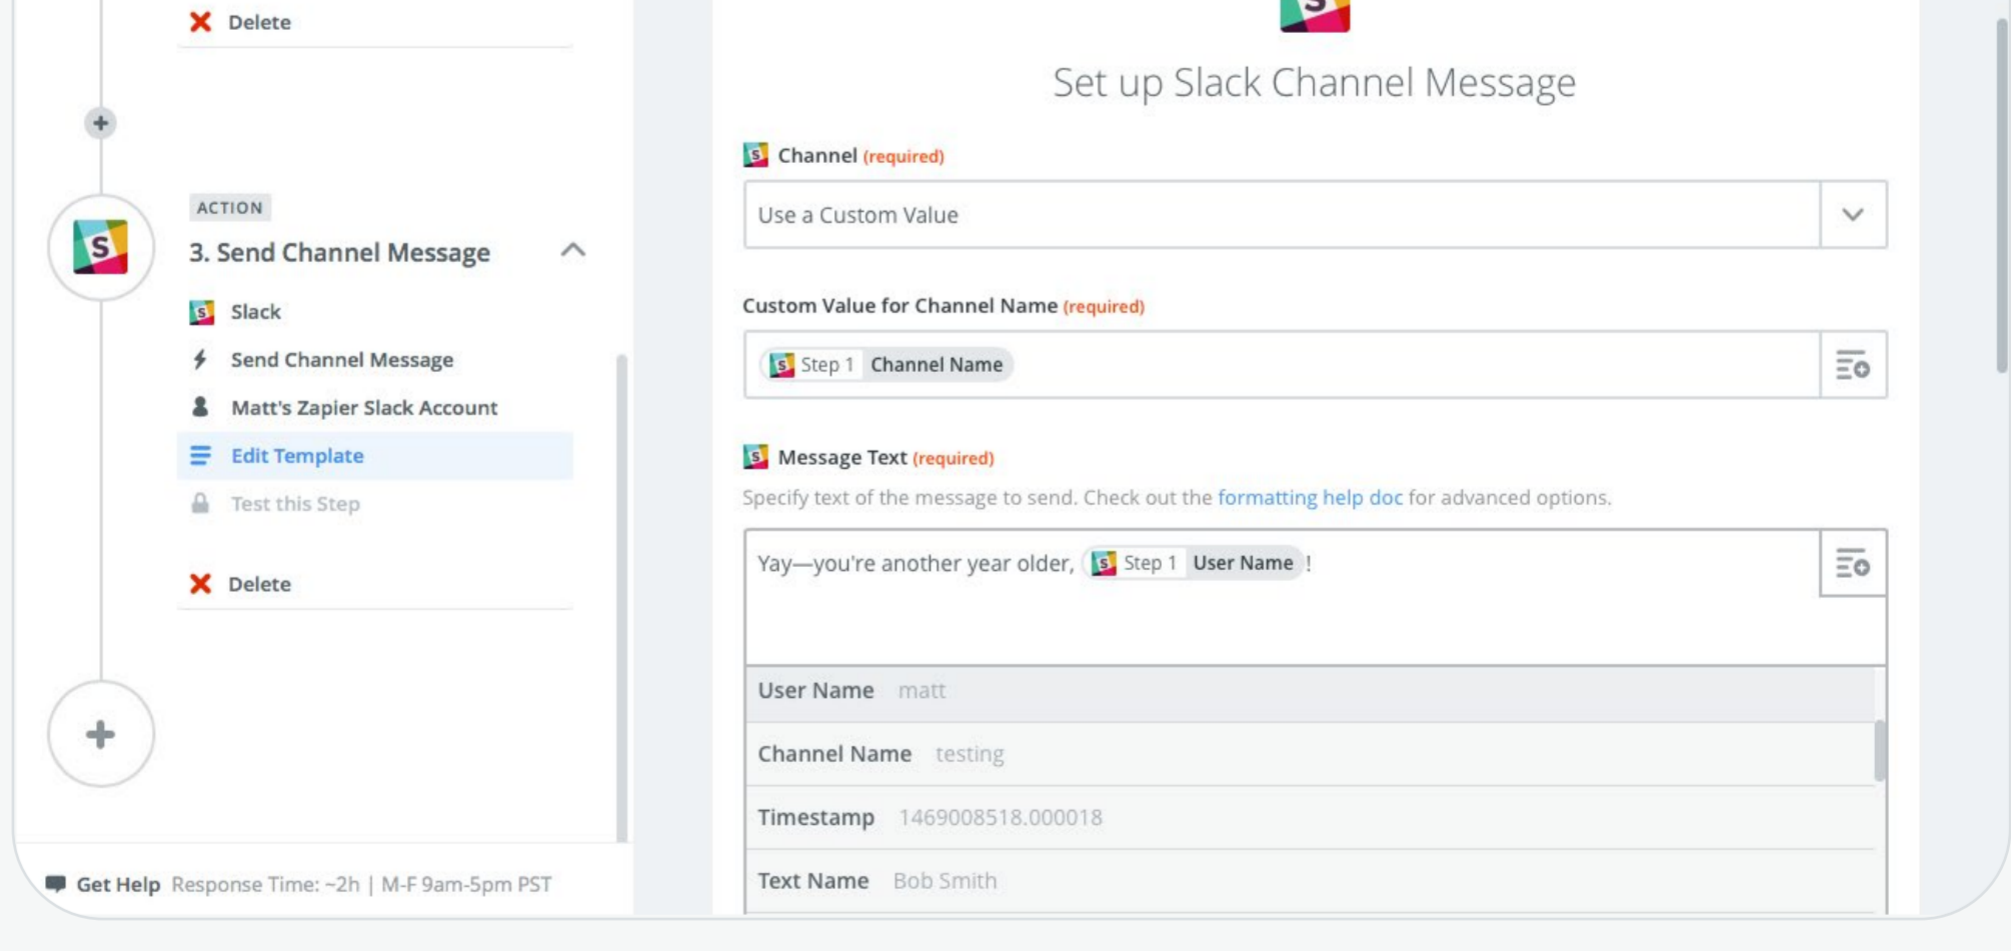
Delete

ACTION

3. Send Channel Message

Slack

Send Channel Message

Matt's Zapier Slack Account

Edit Template

Test this Step

Delete

Get Help Response Time: ~2h | M-F 9am-5pm PST

Set up Slack Channel Message

Channel (required)

Use a Custom Value

Custom Value for Channel Name (required)

Step 1 Channel Name

Message Text (required)

Specify text of the message to send. Check out the formatting help doc for advanced options.

Yay—you're another year older, Step 1 User Name !

User Name matt

Channel Name testing

Timestamp 1469008518.000018

Text Name Bob Smith